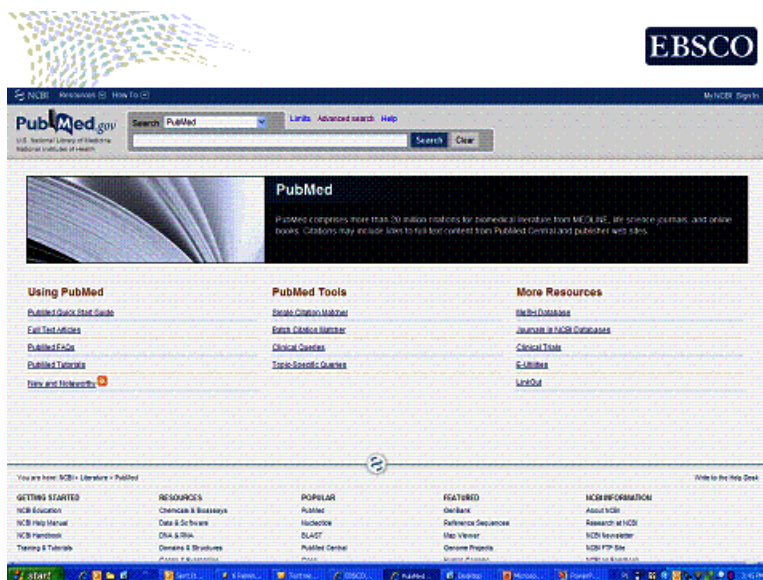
EBSCO

NCBI Resources How To

My NCBI Sign In

PubMed.gov
U.S. National Library of Medicine
National Institutes of Health

Search PubMed

Limits Advanced search Help

Search Clear

PubMed

PubMed comprises more than 20 million citations for biomedical literature from MEDLINE, life science journals, and online books. Citations may include links to full-text content from PubMed Central and publisher web sites.

Using PubMed

PubMed Quick Start Guide

Full Text Articles

PubMed FAQs

PubMed Tutorials

New and Noteworthy

PubMed Tools

Single Citation Matcher

Batch Citation Matcher

Clinical Queries

Topic-Specific Queries

More Resources

MeSH Database

Journals in NCBI Databases

Clinical Trials

E-Utilities

LinkOut

You are here: NCBI > Literature > PubMed

Write to the Help Desk

GETTING STARTED

NCBI Education

NCBI Help Manual

NCBI Handbook

Training & Tutorials

RESOURCES

Chemicals & Bioassays

Data & Software

DNA & RNA

Domains & Structures

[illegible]

POPULAR

PubMed

Nucleotide

BLAST

PubMed Central

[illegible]

FEATURED

GenBank

Reference Sequences

Map Viewer

Genome Projects

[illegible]

NCBI INFORMATION

About NCBI

Research at NCBI

NCBI Newsletter

NCBI FTP Site

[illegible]

start

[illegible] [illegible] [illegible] EBSCO PubMed Desktop Microsoft PowerPoint

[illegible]